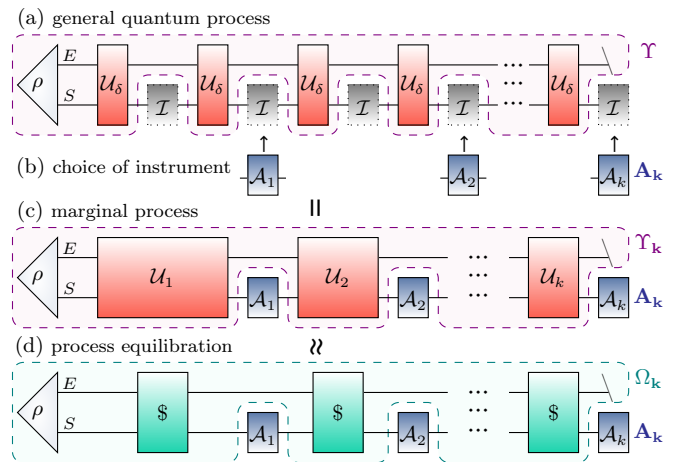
(a) general quantum process

$\rho$ $E$ $S$ $\mathcal{U}_\delta$ $\mathcal{I}$ $\mathcal{U}_\delta$ $\mathcal{I}$ $\mathcal{U}_\delta$ $\mathcal{I}$ $\mathcal{U}_\delta$ $\mathcal{I}$ ⋯ $\mathcal{U}_\delta$ $\mathcal{I}$ $\Upsilon$

(b) choice of instrument $\mathcal{A}_1$ $\mathcal{A}_2$ $\mathcal{A}_k$ $\mathbf{A_k}$

(c) marginal process =

$\rho$ $E$ $S$ $\mathcal{U}_1$ $\mathcal{A}_1$ $\mathcal{U}_2$ $\mathcal{A}_2$ ⋯ $\mathcal{U}_k$ $\mathcal{A}_k$ $\Upsilon_\mathbf{k}$ $\mathbf{A_k}$

(d) process equilibration ≈

$\rho$ $E$ $S$ \$ $\mathcal{A}_1$ \$ $\mathcal{A}_2$ ⋯ \$ $\mathcal{A}_k$ $\Omega_\mathbf{k}$ $\mathbf{A_k}$